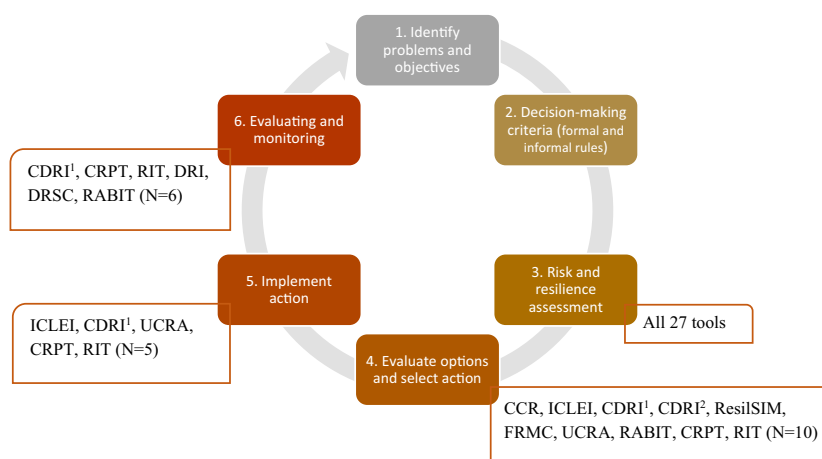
1. Identify problems and objectives

2. Decision-making criteria (formal and informal rules)

3. Risk and resilience assessment

All 27 tools

4. Evaluate options and select action

CCR, ICLEI, CDRI$^1$, CDRI$^2$, ResilSIM, FRMC, UCRA, RABIT, CRPT, RIT (N=10)

5. Implement action

ICLEI, CDRI$^1$, UCRA, CRPT, RIT (N=5)

6. Evaluating and monitoring

CDRI$^1$, CRPT, RIT, DRI, DRSC, RABIT (N=6)